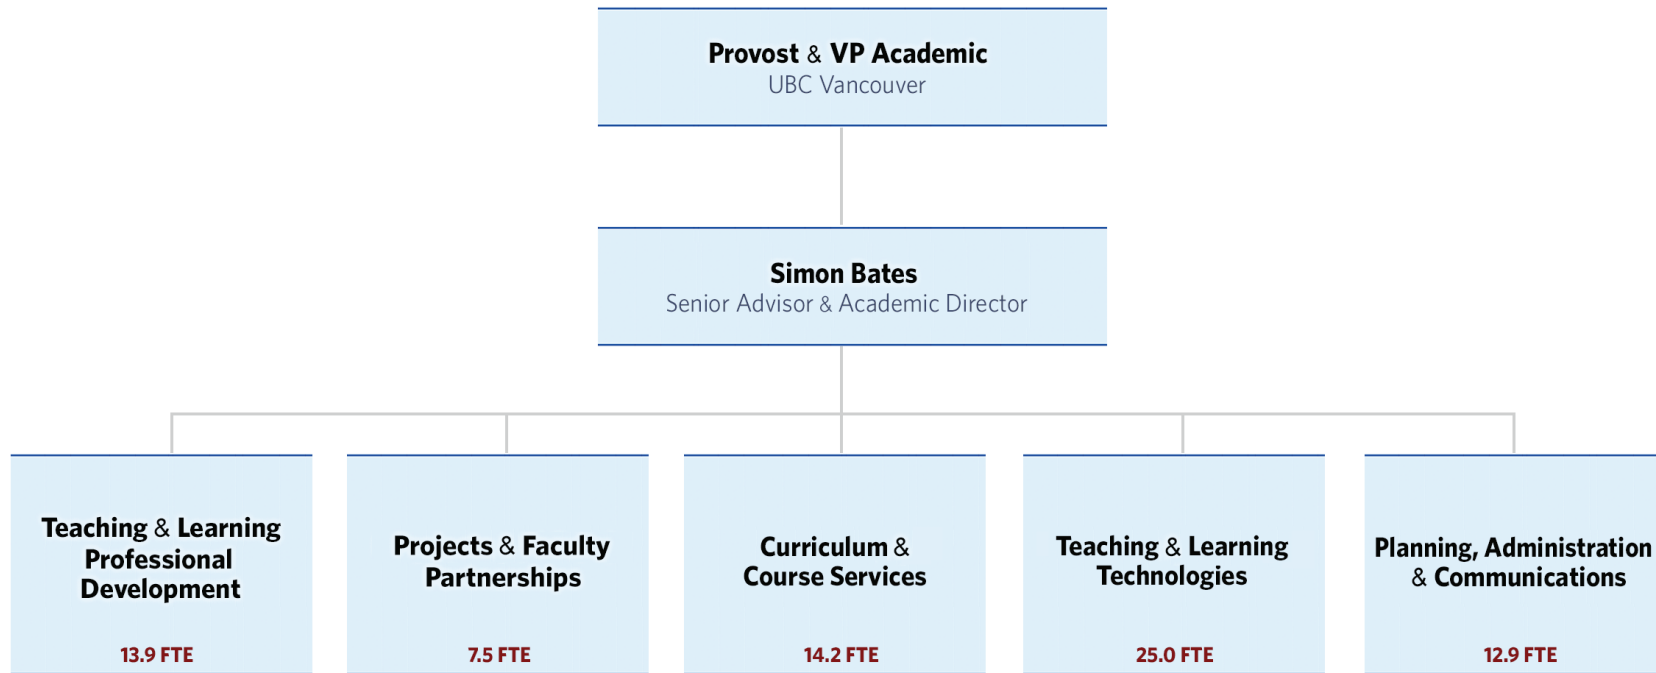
Provost & VP Academic
UBC Vancouver

Simon Bates
Senior Advisor & Academic Director

Teaching & Learning Professional Development
13.9 FTE

Projects & Faculty Partnerships
7.5 FTE

Curriculum & Course Services
14.2 FTE

Teaching & Learning Technologies
25.0 FTE

Planning, Administration & Communications
12.9 FTE